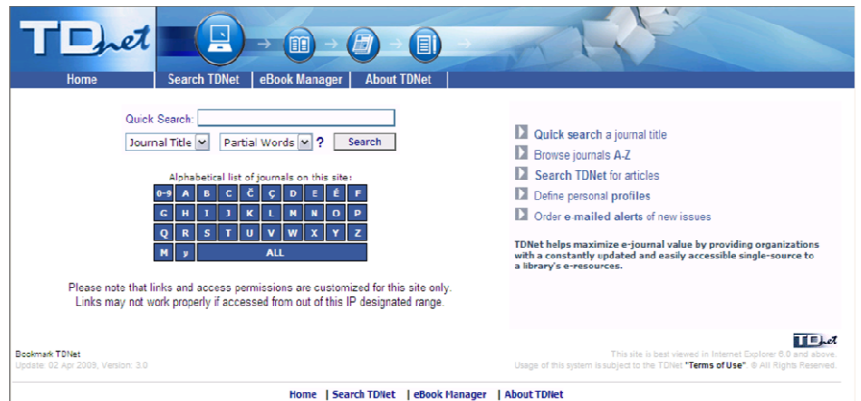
TDnet

Home | Search TDNet | eBook Manager | About TDNet

Quick Search:

Journal Title | Partial Words | ? | Search

Alphabetical list of journals on this site:

| 0-9 | A | B | C | Č | Ç | D | E | Ē | F |
|---|---|---|---|---|---|---|---|---|---|
| G | H | I | J | K | L | M | N | O | P |
| Q | R | S | T | U | V | W | X | Y | Z |
| M | y | ALL | | | | | | | |

Please note that links and access permissions are customized for this site only. Links may not work properly if accessed from out of this IP designated range.

Quick search a journal title

Browse journals A-Z

Search TDNet for articles

Define personal profiles

Order e-mailed alerts of new issues

TDNet helps maximize e-journal value by providing organizations with a constantly updated and easily accessible single-source to a library's e-resources.

Bookmark TDNet

Update: 02 Apr 2009, Version: 3.0

TDnet

This site is best viewed in Internet Explorer 6.0 and above. Usage of this system is subject to the TDNet "Terms of Use" © All Rights Reserved.

Home | Search TDNet | eBook Manager | About TDNet